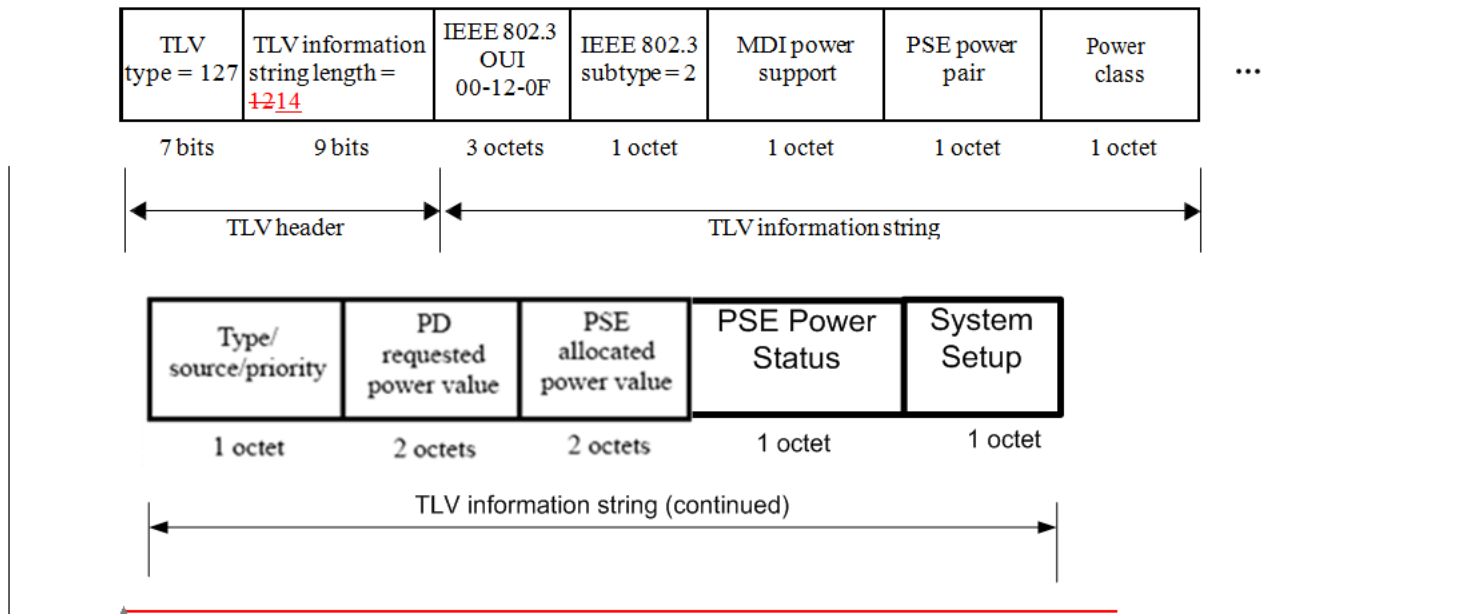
| TLV type = 127 | TLV information string length = 1214 | IEEE 802.3 OUI 00-12-0F | IEEE 802.3 subtype = 2 | MDI power support | PSE power pair | Power class |
|---|---|---|---|---|---|---|
| 7 bits | 9 bits | 3 octets | 1 octet | 1 octet | 1 octet | 1 octet |

...

TLV header

TLV information string

| Type/ source/priority | PD requested power value | PSE allocated power value | PSE Power Status | System Setup |
|---|---|---|---|---|
| 1 octet | 2 octets | 2 octets | 1 octet | 1 octet |

TLV information string (continued)